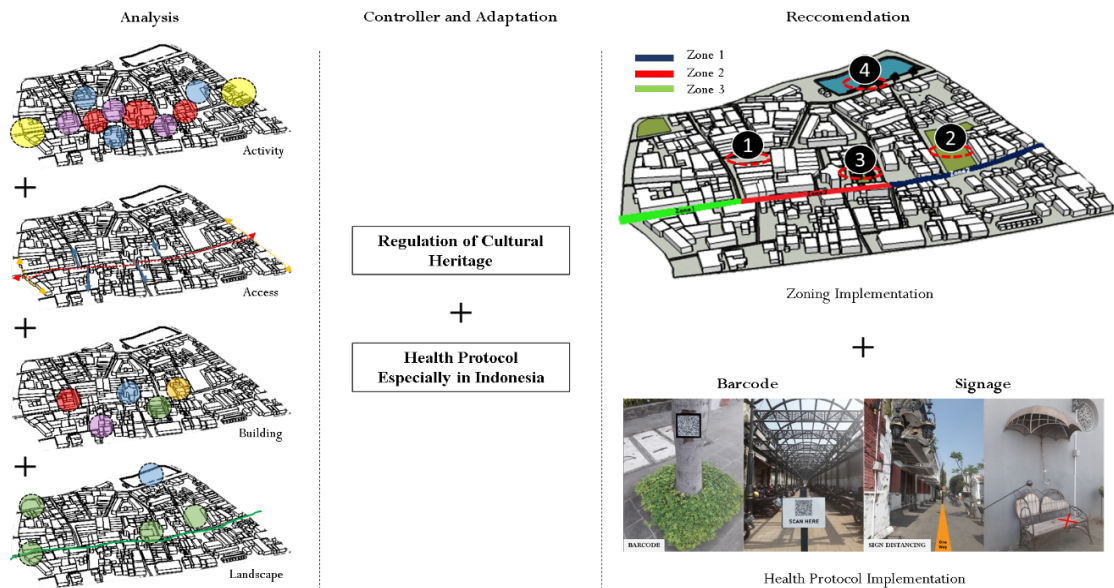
Analysis

Activity

+

Access

+

Building

+

Landscape

Controller and Adaptation

Regulation of Cultural Heritage

+

Health Protocol Especially in Indonesia

Reccomendation

Zone 1
Zone 2
Zone 3

4

1

2

3

Zone 1

Zone 2

Zone 3

Zoning Implementation

+

Barcode

Signage

BARCODE

SCAN HERE

SIGN DISTANCING

One Way

Health Protocol Implementation